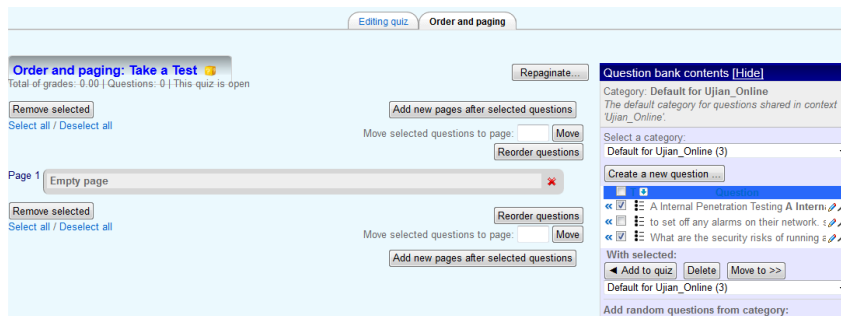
Editing quiz | Order and paging

Order and paging: Take a Test

Total of grades: 0.00 | Questions: 0 | This quiz is open

Repaginate...

Remove selected

Select all / Deselect all

Add new pages after selected questions

Move selected questions to page: Move

Reorder questions

Page 1 Empty page

Remove selected

Select all / Deselect all

Reorder questions

Move selected questions to page: Move

Add new pages after selected questions

Question bank contents [Hide]

Category: Default for Ujian_Online

The default category for questions shared in context 'Ujian_Online'.

Select a category:

Default for Ujian_Online (3)

Create a new question ...

Question

« A Internal Penetration Testing A Intern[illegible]

« to set off any alarms on their network. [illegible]

« What are the security risks of running a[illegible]

With selected:

◄ Add to quiz | Delete | Move to >>

Default for Ujian_Online (3)

Add random questions from category: